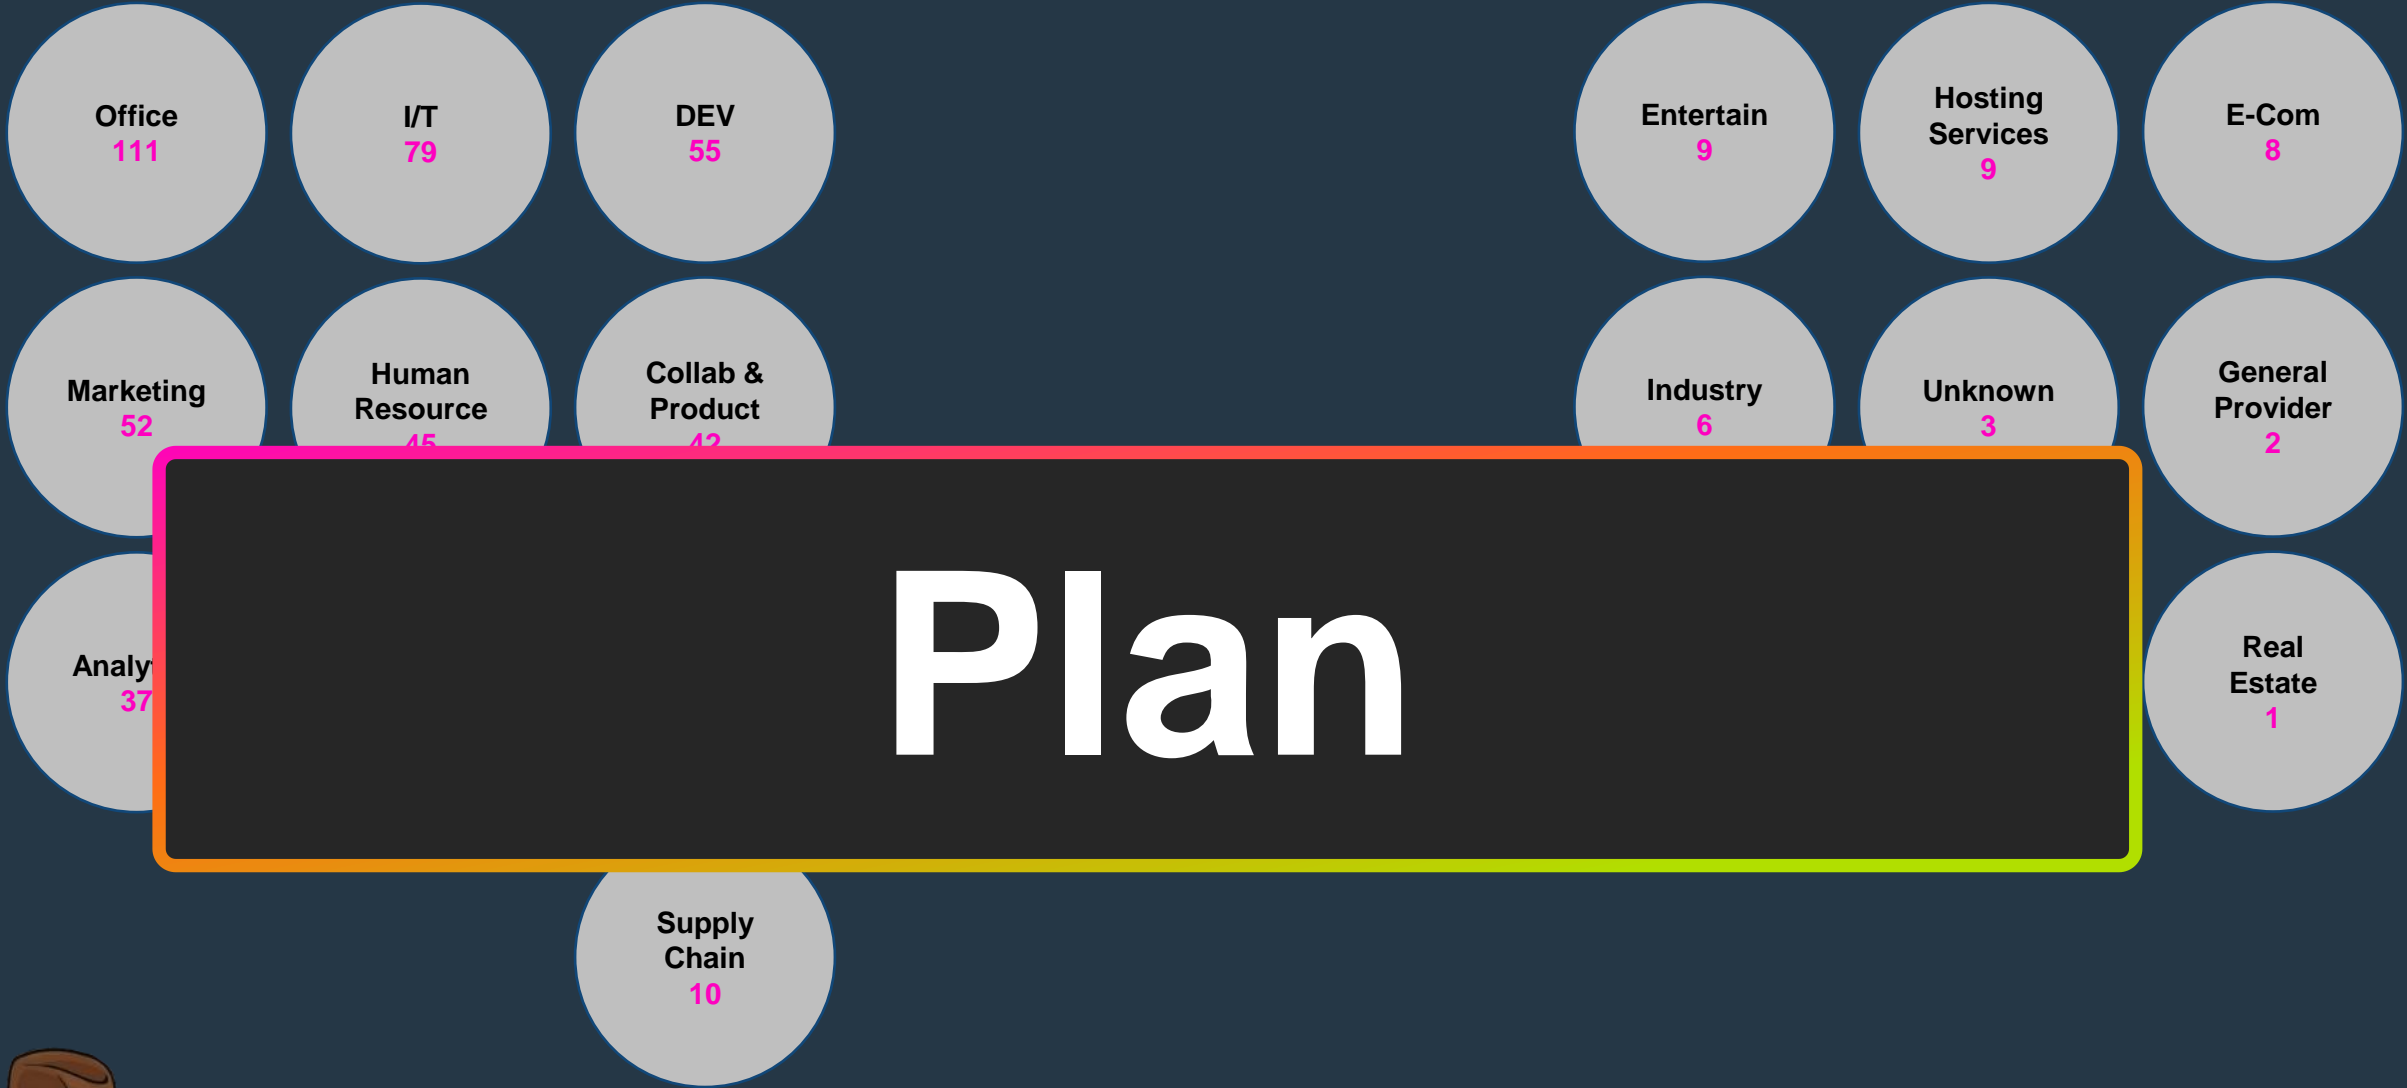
Office
111

I/T
79

DEV
55

Entertain
9

Hosting Services
9

E-Com
8

Marketing
52

Human Resource
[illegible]

Collab & Product
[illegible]

Industry
6

Unknown
3

General Provider
2

Analy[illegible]
37

Plan

Real Estate
1

Supply Chain
10